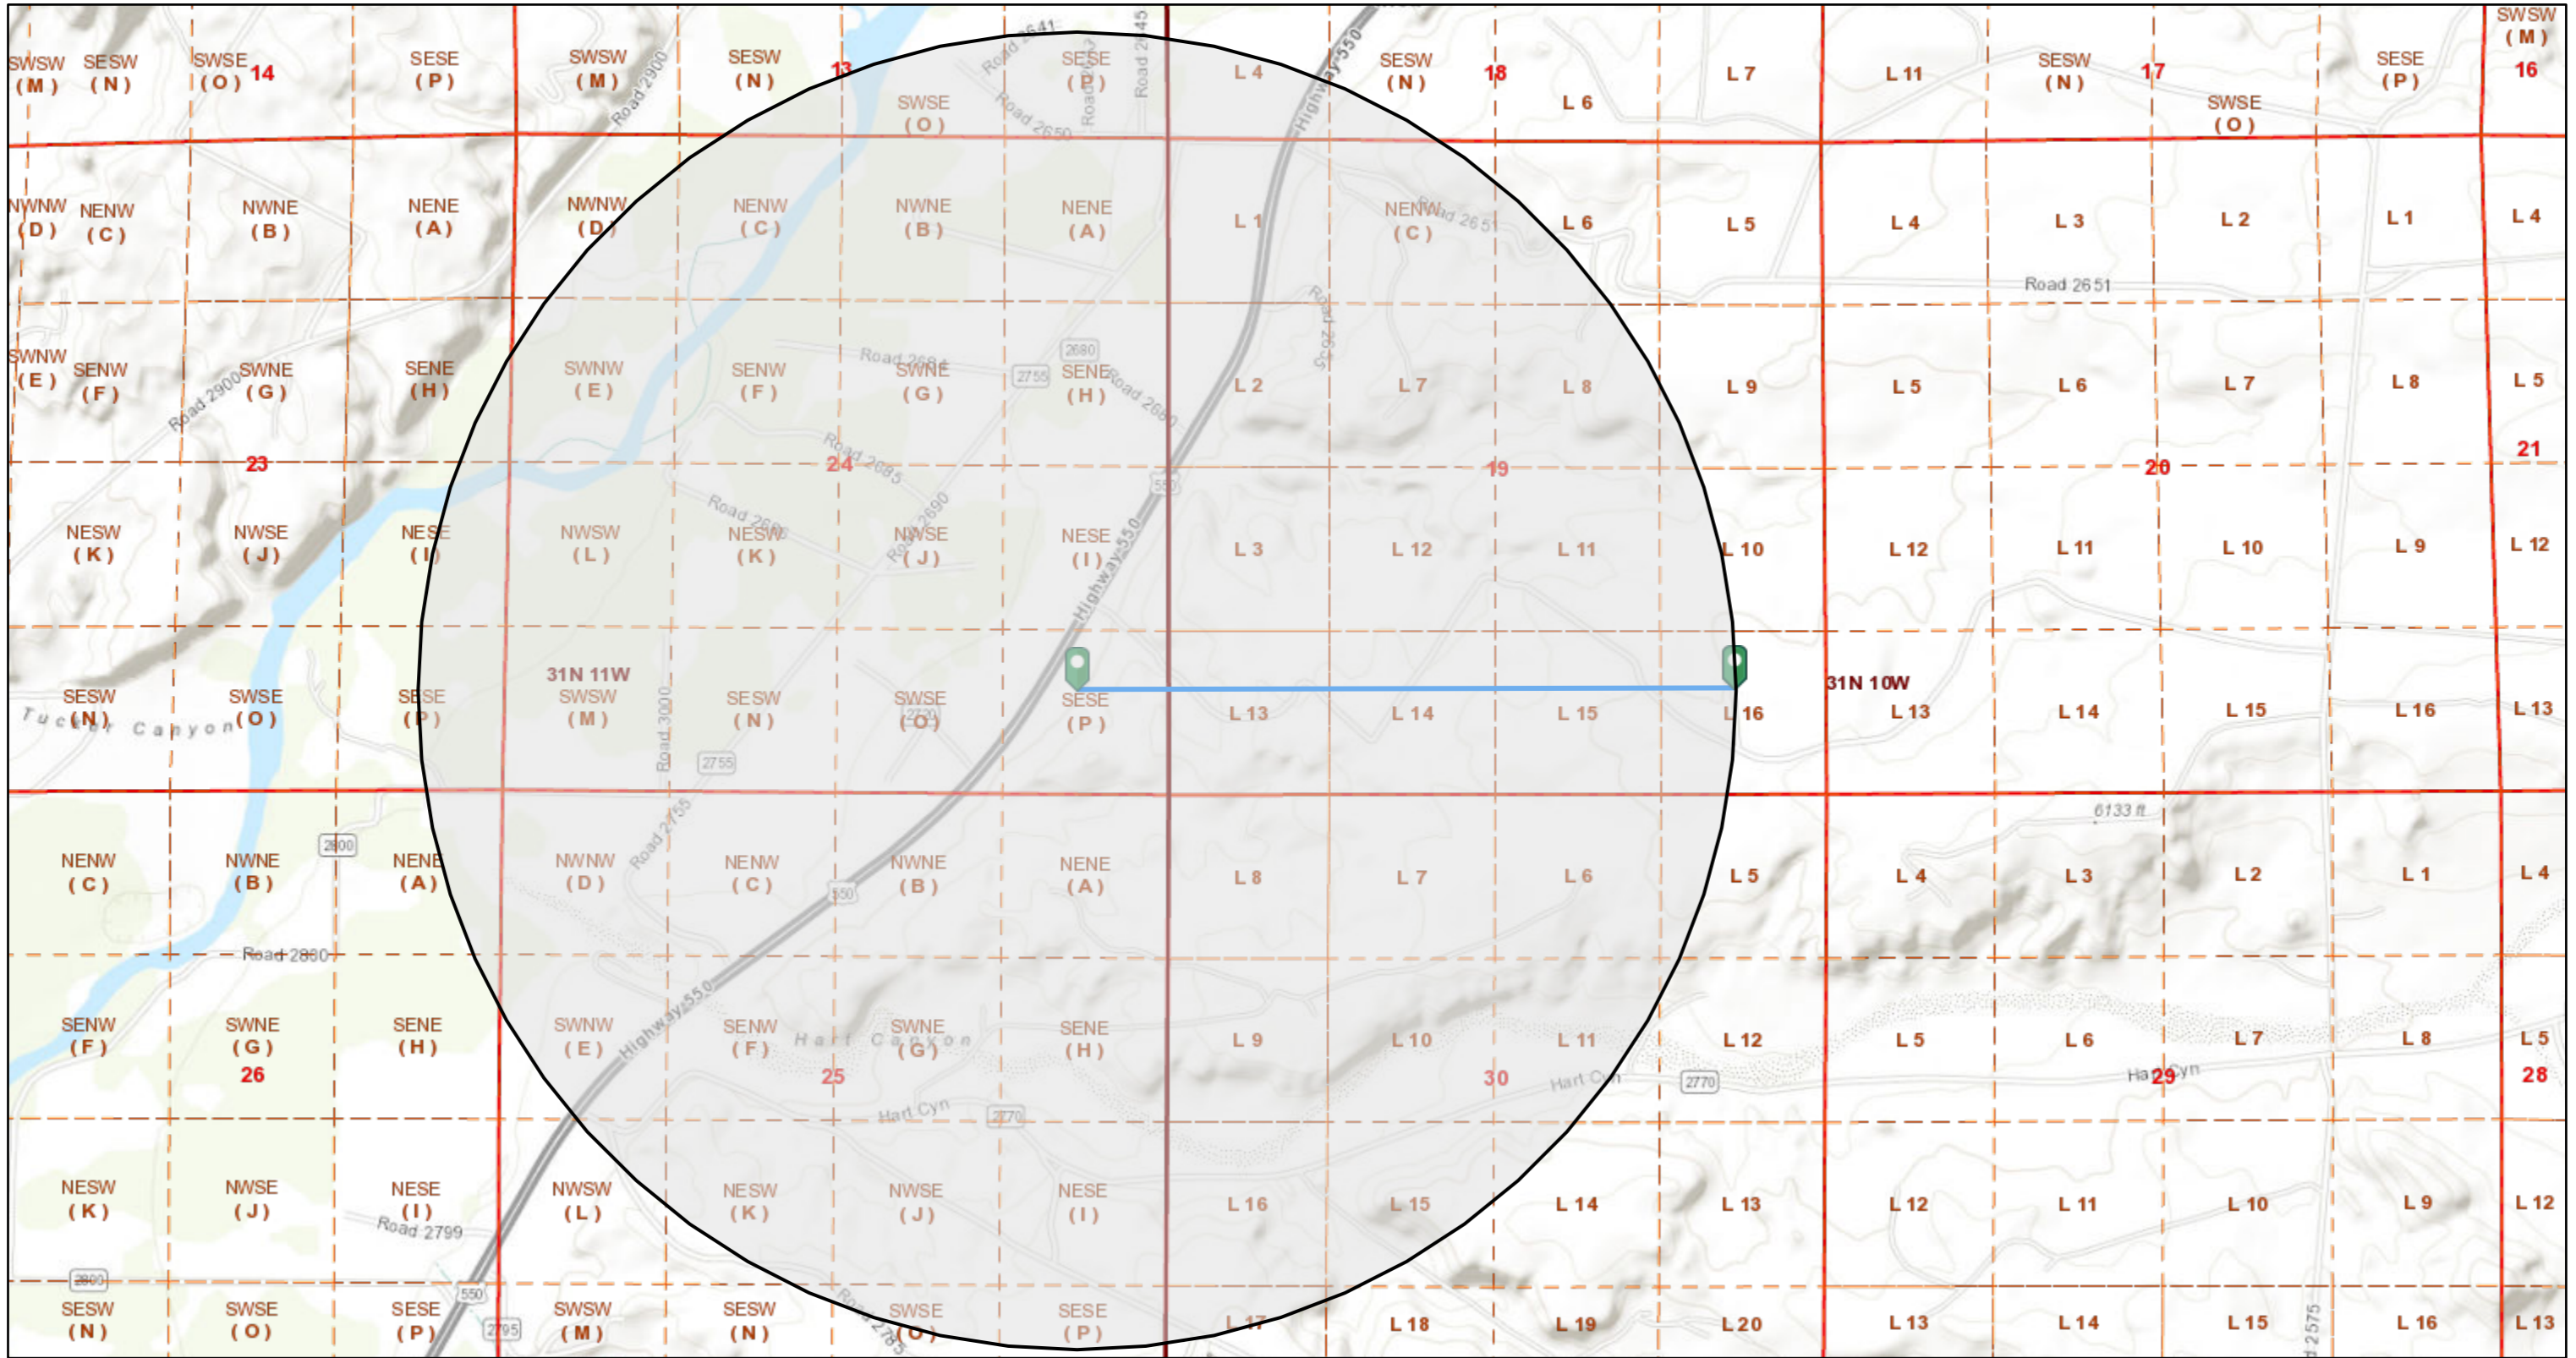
SWSW (M) SESW (N) SWSE (O) 14 SESE (P) SWSW (M) SESW (N) 13 SWSE (O) SESE (P) L 4 SESW (N) 18 L 6 L 7 L 11 SESW (N) 17 SWSE (O) SESE (P) SWSW (M) 16

Road 2900 Road 2641 Road 2650 Road 2645 Highway 550

NWNW (D) NENW (C) NWNE (B) NENE (A) NWNW (D) NENW (C) NWNE (B) NENE (A) L 1 NENW (C) Road 2651 L 6 L 5 L 4 L 3 L 2 L 1 L 4

Road 2651

SWNW (E) SENW (F) SWNE (G) SENE (H) SWNW (E) SENW (F) Road 2684 SWNE (G) 2755 2680 SENE (H) Road 2680 L 2 Road 2655 L 7 L 8 L 9 L 5 L 6 L 7 L 8 L 5

Road 2900 23 24 Road 2685 19 20 21

NESW (K) NWSE (J) NESE (I) NWSW (L) Road 2686 NESW (K) Road 2690 NWSE (J) NESE (I) Highway 550 550 L 3 L 12 L 11 L 10 L 12 L 11 L 10 L 9 L 12

31N 11W SESW (N) Tucker Canyon SWSE (O) SESE (P) SWSW (M) Road 3000 SESW (N) SWSE (O) 2730 SESE (P) L 13 L 14 L 15 L 16 31N 10W L 13 L 14 L 15 L 16 L 13

2755 2800

NENW (C) NWNE (B) NENE (A) NWNW (D) Road 2755 NENW (C) 550 NWNE (B) NENE (A) L 8 L 7 L 6 L 5 L 4 6133 ft L 3 L 2 L 1 L 4

Road 2860

SENW (F) SWNE (G) 26 SENE (H) SWNW (E) Highway 550 SENW (F) Hart Canyon SWNE (G) 25 SENE (H) L 9 L 10 30 L 11 Hart Cyn 2770 L 12 L 5 L 6 Ha 29 Cyn L 7 L 8 L 5 28

Hart Cyn 2770

NESW (K) NWSE (J) NESE (I) Road 2799 NWSW (L) NESW (K) NWSE (J) NESE (I) L 16 L 15 L 14 L 13 L 12 L 11 L 10 L 9 L 12

2800 550

SESW (N) SWSE (O) SESE (P) 2795 SWSW (M) SESW (N) Road 2785 SWSE (O) SESE (P) L 17 L 18 L 19 L 20 L 13 L 14 L 15 Road 2575 L 16 L 13